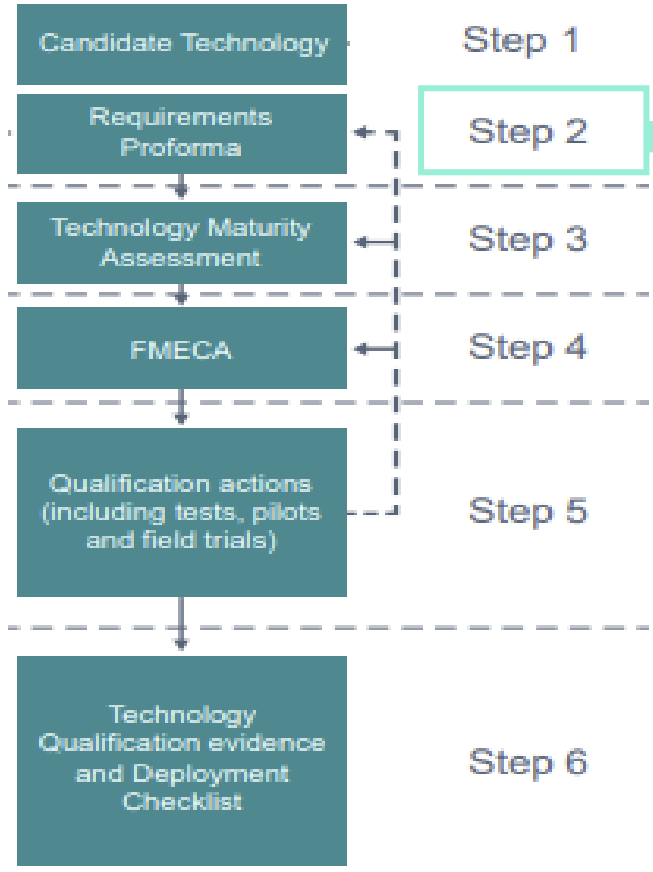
Candidate Technology

Step 1

Requirements Proforma

Step 2

Technology Maturity Assessment

Step 3

FMECA

Step 4

Qualification actions (including tests, pilots and field trials)

Step 5

Technology Qualification evidence and Deployment Checklist

Step 6